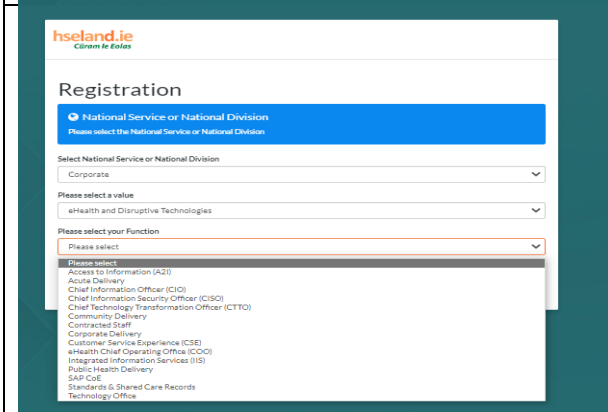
hseland.ie
Cūram le Eolas

Registration

National Service or National Division
Please select the National Service or National Division

Select National Service or National Division
Corporate

Please select a value
eHealth and Disruptive Technologies

Please select your Function
Please select

Please select
Access to Information (A2I)
Acute Delivery
Chief Information Officer (CIO)
Chief Information Security Officer (CISO)
Chief Technology Transformation Officer (CTTO)
Community Delivery
Contracted Staff
Corporate Delivery
Customer Service Experience (CSE)
eHealth Chief Operating Office (COO)
Integrated Information Services (IIS)
Public Health Delivery
SAP CoE
Standards & Shared Care Records
Technology Office